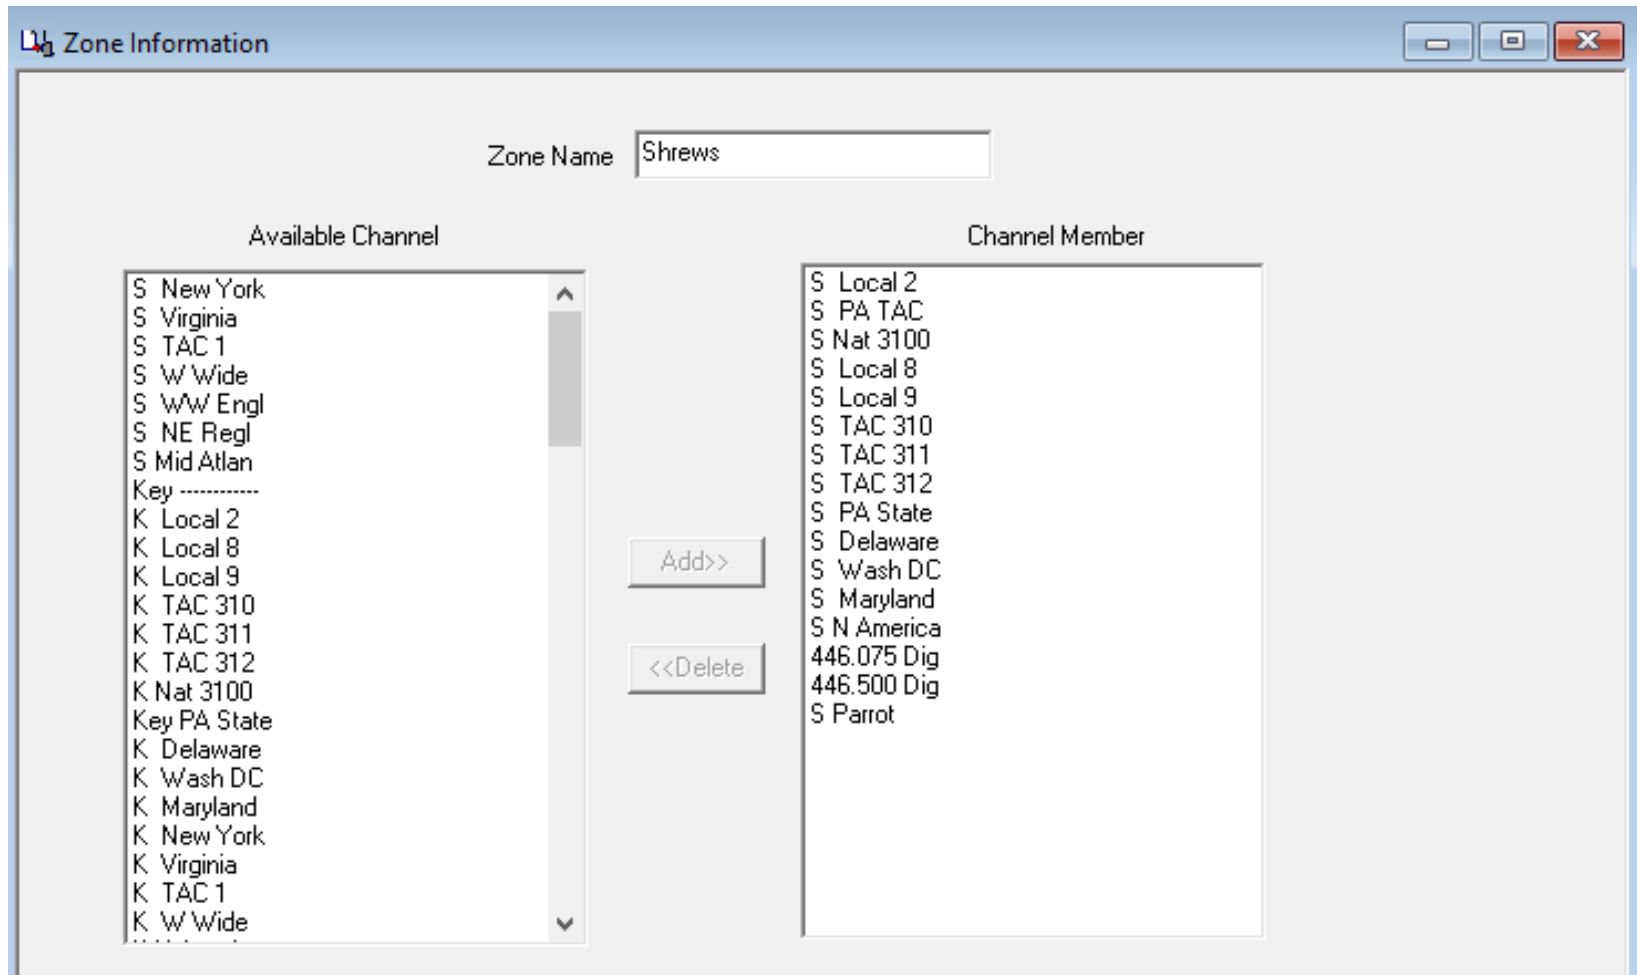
Zone Information

Zone Name Shrews

Available Channel

S New York
S Virginia
S TAC 1
S W Wide
S WW Engl
S NE Regl
S Mid Atlan
Key -----------
K Local 2
K Local 8
K Local 9
K TAC 310
K TAC 311
K TAC 312
K Nat 3100
Key PA State
K Delaware
K Wash DC
K Maryland
K New York
K Virginia
K TAC 1
K W Wide
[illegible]

Add>>

<<Delete

Channel Member

S Local 2
S PA TAC
S Nat 3100
S Local 8
S Local 9
S TAC 310
S TAC 311
S TAC 312
S PA State
S Delaware
S Wash DC
S Maryland
S N America
446.075 Dig
446.500 Dig
S Parrot